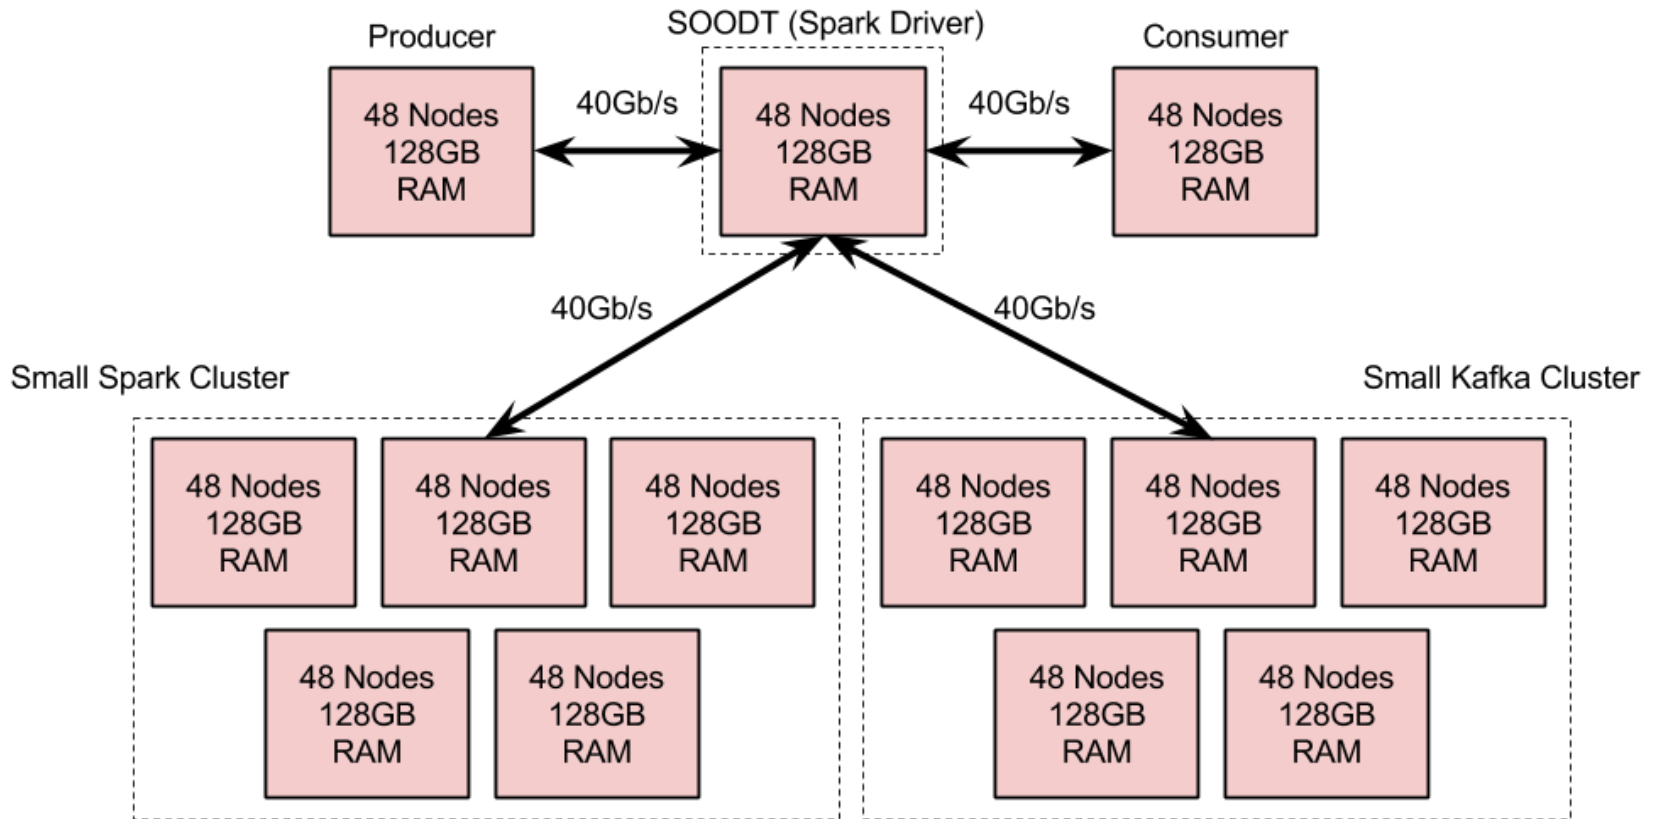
Producer

48 Nodes 128GB RAM

40Gb/s

SOODT (Spark Driver)

48 Nodes 128GB RAM

40Gb/s

Consumer

48 Nodes 128GB RAM

40Gb/s

40Gb/s

Small Spark Cluster

48 Nodes 128GB RAM

48 Nodes 128GB RAM

48 Nodes 128GB RAM

48 Nodes 128GB RAM

48 Nodes 128GB RAM

Small Kafka Cluster

48 Nodes 128GB RAM

48 Nodes 128GB RAM

48 Nodes 128GB RAM

48 Nodes 128GB RAM

48 Nodes 128GB RAM